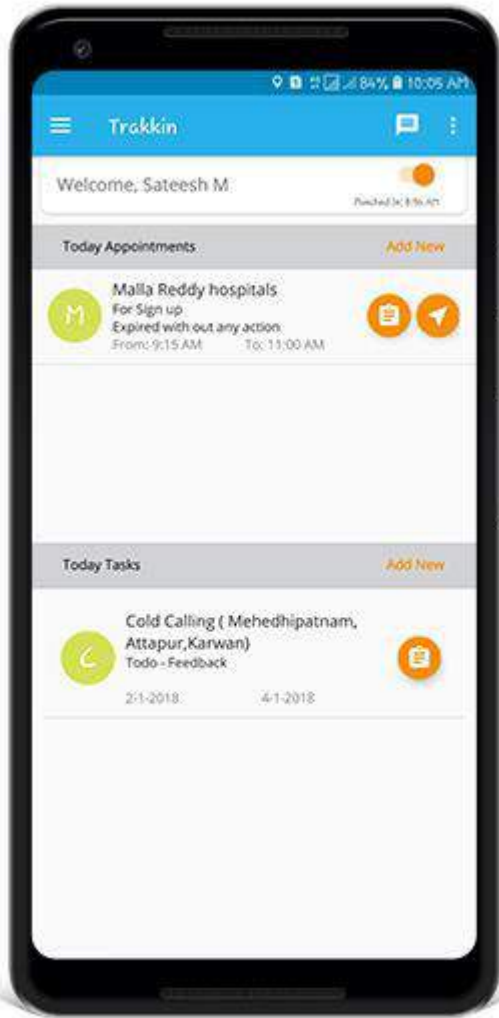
84% 10:05 AM

Trakkin

Welcome, Sateesh M

Punched In: 8:56 AM

Today Appointments

Add New

M

Malla Reddy hospitals
For Sign up
Expired with out any action
From: 9:15 AM To: 11:00 AM

Today Tasks

Add New

C

Cold Calling ( Mehedhipatnam, Attapur,Karwan)
Todo - Feedback
2-1-2018 4-1-2018